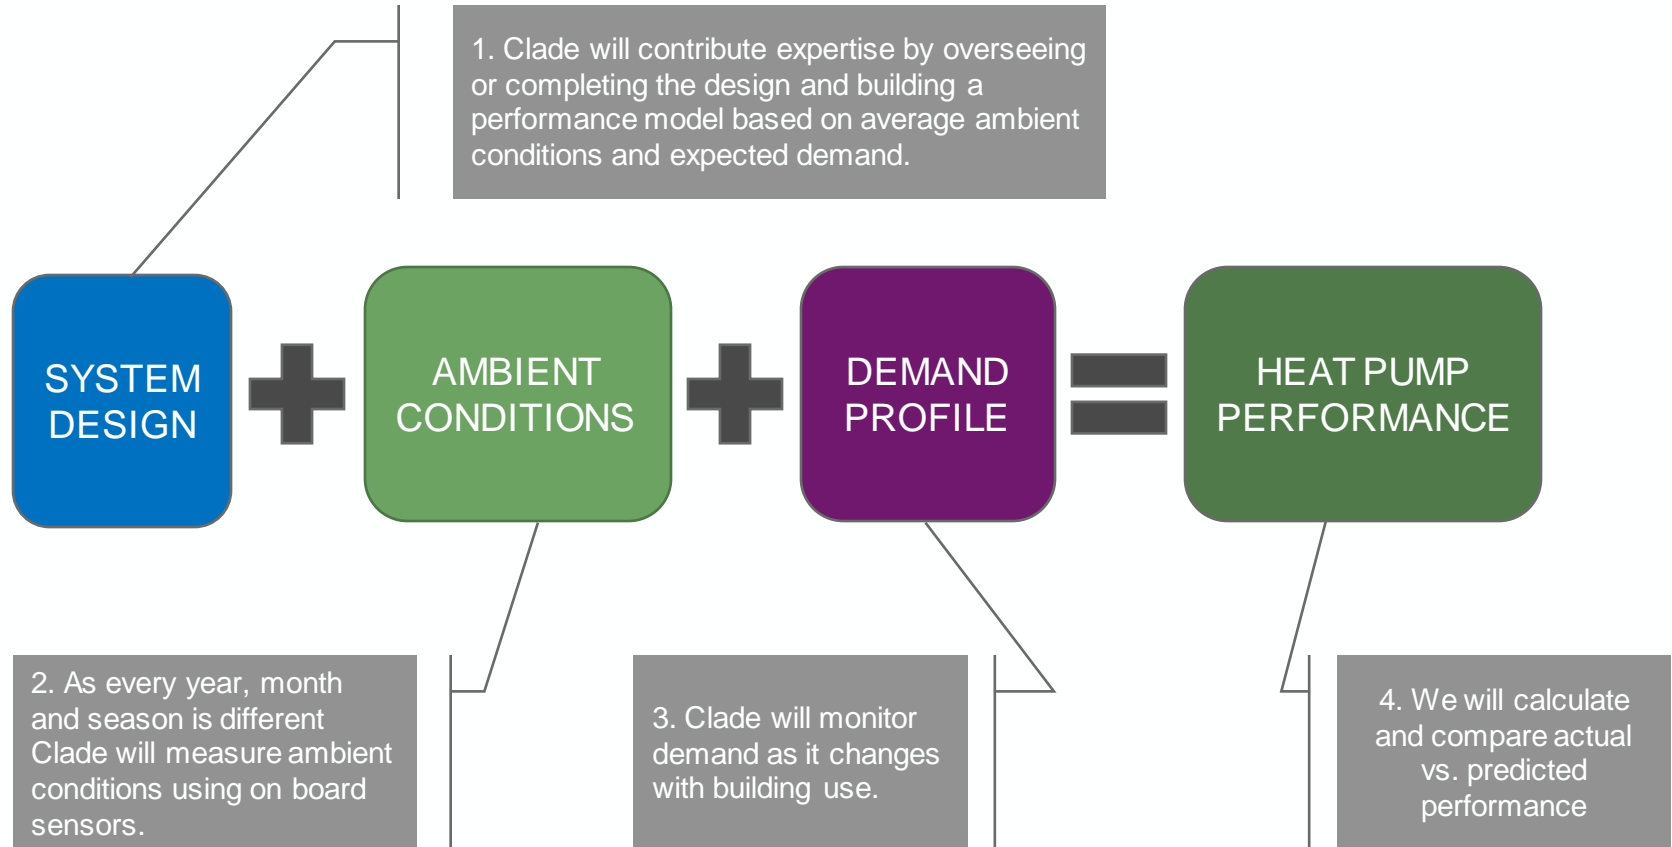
1. Clade will contribute expertise by overseeing or completing the design and building a performance model based on average ambient conditions and expected demand.

SYSTEM DESIGN

AMBIENT CONDITIONS

DEMAND PROFILE

HEAT PUMP PERFORMANCE

2. As every year, month and season is different Clade will measure ambient conditions using on board sensors.

3. Clade will monitor demand as it changes with building use.

4. We will calculate and compare actual vs. predicted performance